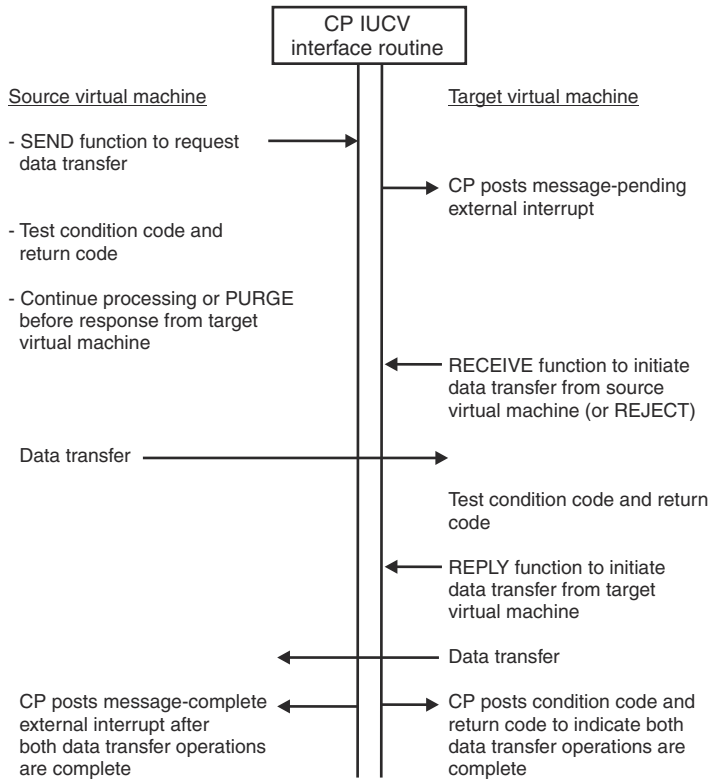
CP IUCV interface routine

Source virtual machine

Target virtual machine

- SEND function to request data transfer

CP posts message-pending external interrupt

- Test condition code and return code

- Continue processing or PURGE before response from target virtual machine

RECEIVE function to initiate data transfer from source virtual machine (or REJECT)

Data transfer

Test condition code and return code

REPLY function to initiate data transfer from target virtual machine

Data transfer

CP posts message-complete external interrupt after both data transfer operations are complete

CP posts condition code and return code to indicate both data transfer operations are complete